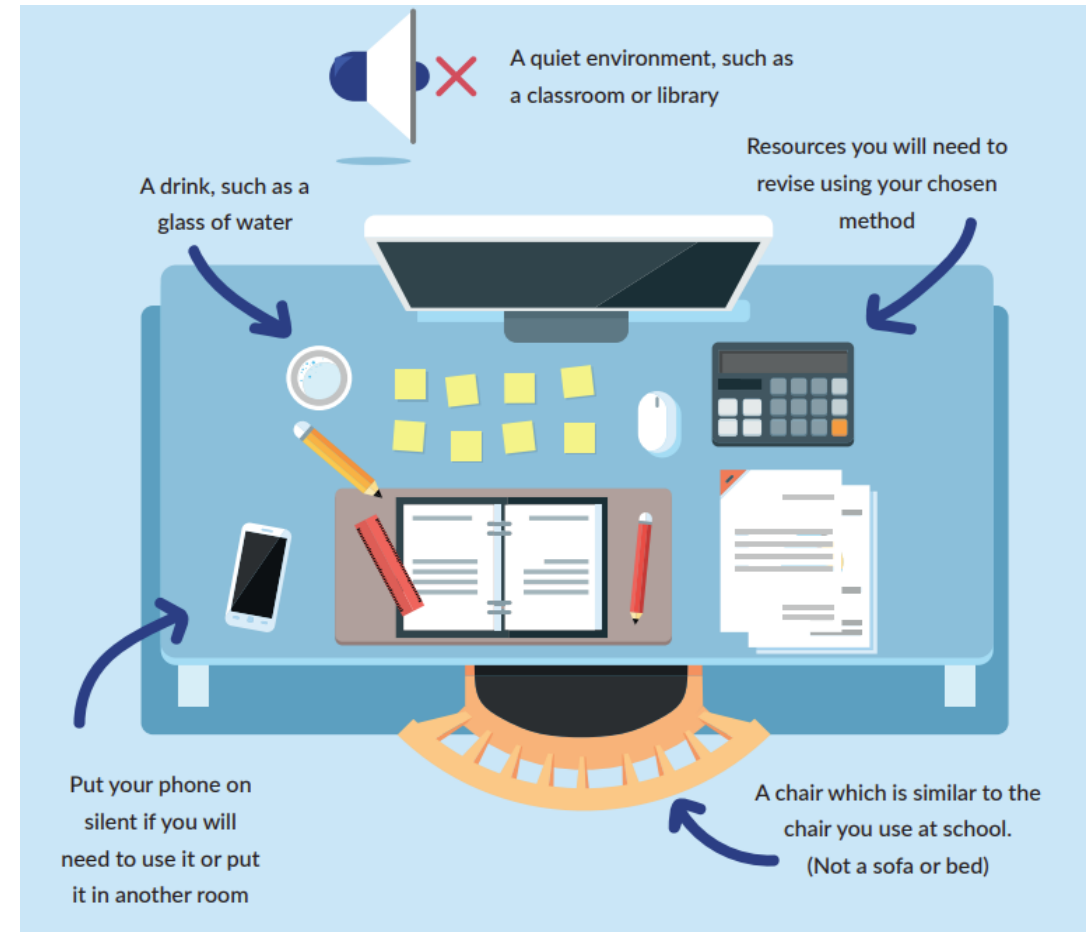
A quiet environment, such as a classroom or library

Resources you will need to revise using your chosen method

A drink, such as a glass of water

Put your phone on silent if you will need to use it or put it in another room

A chair which is similar to the chair you use at school. (Not a sofa or bed)